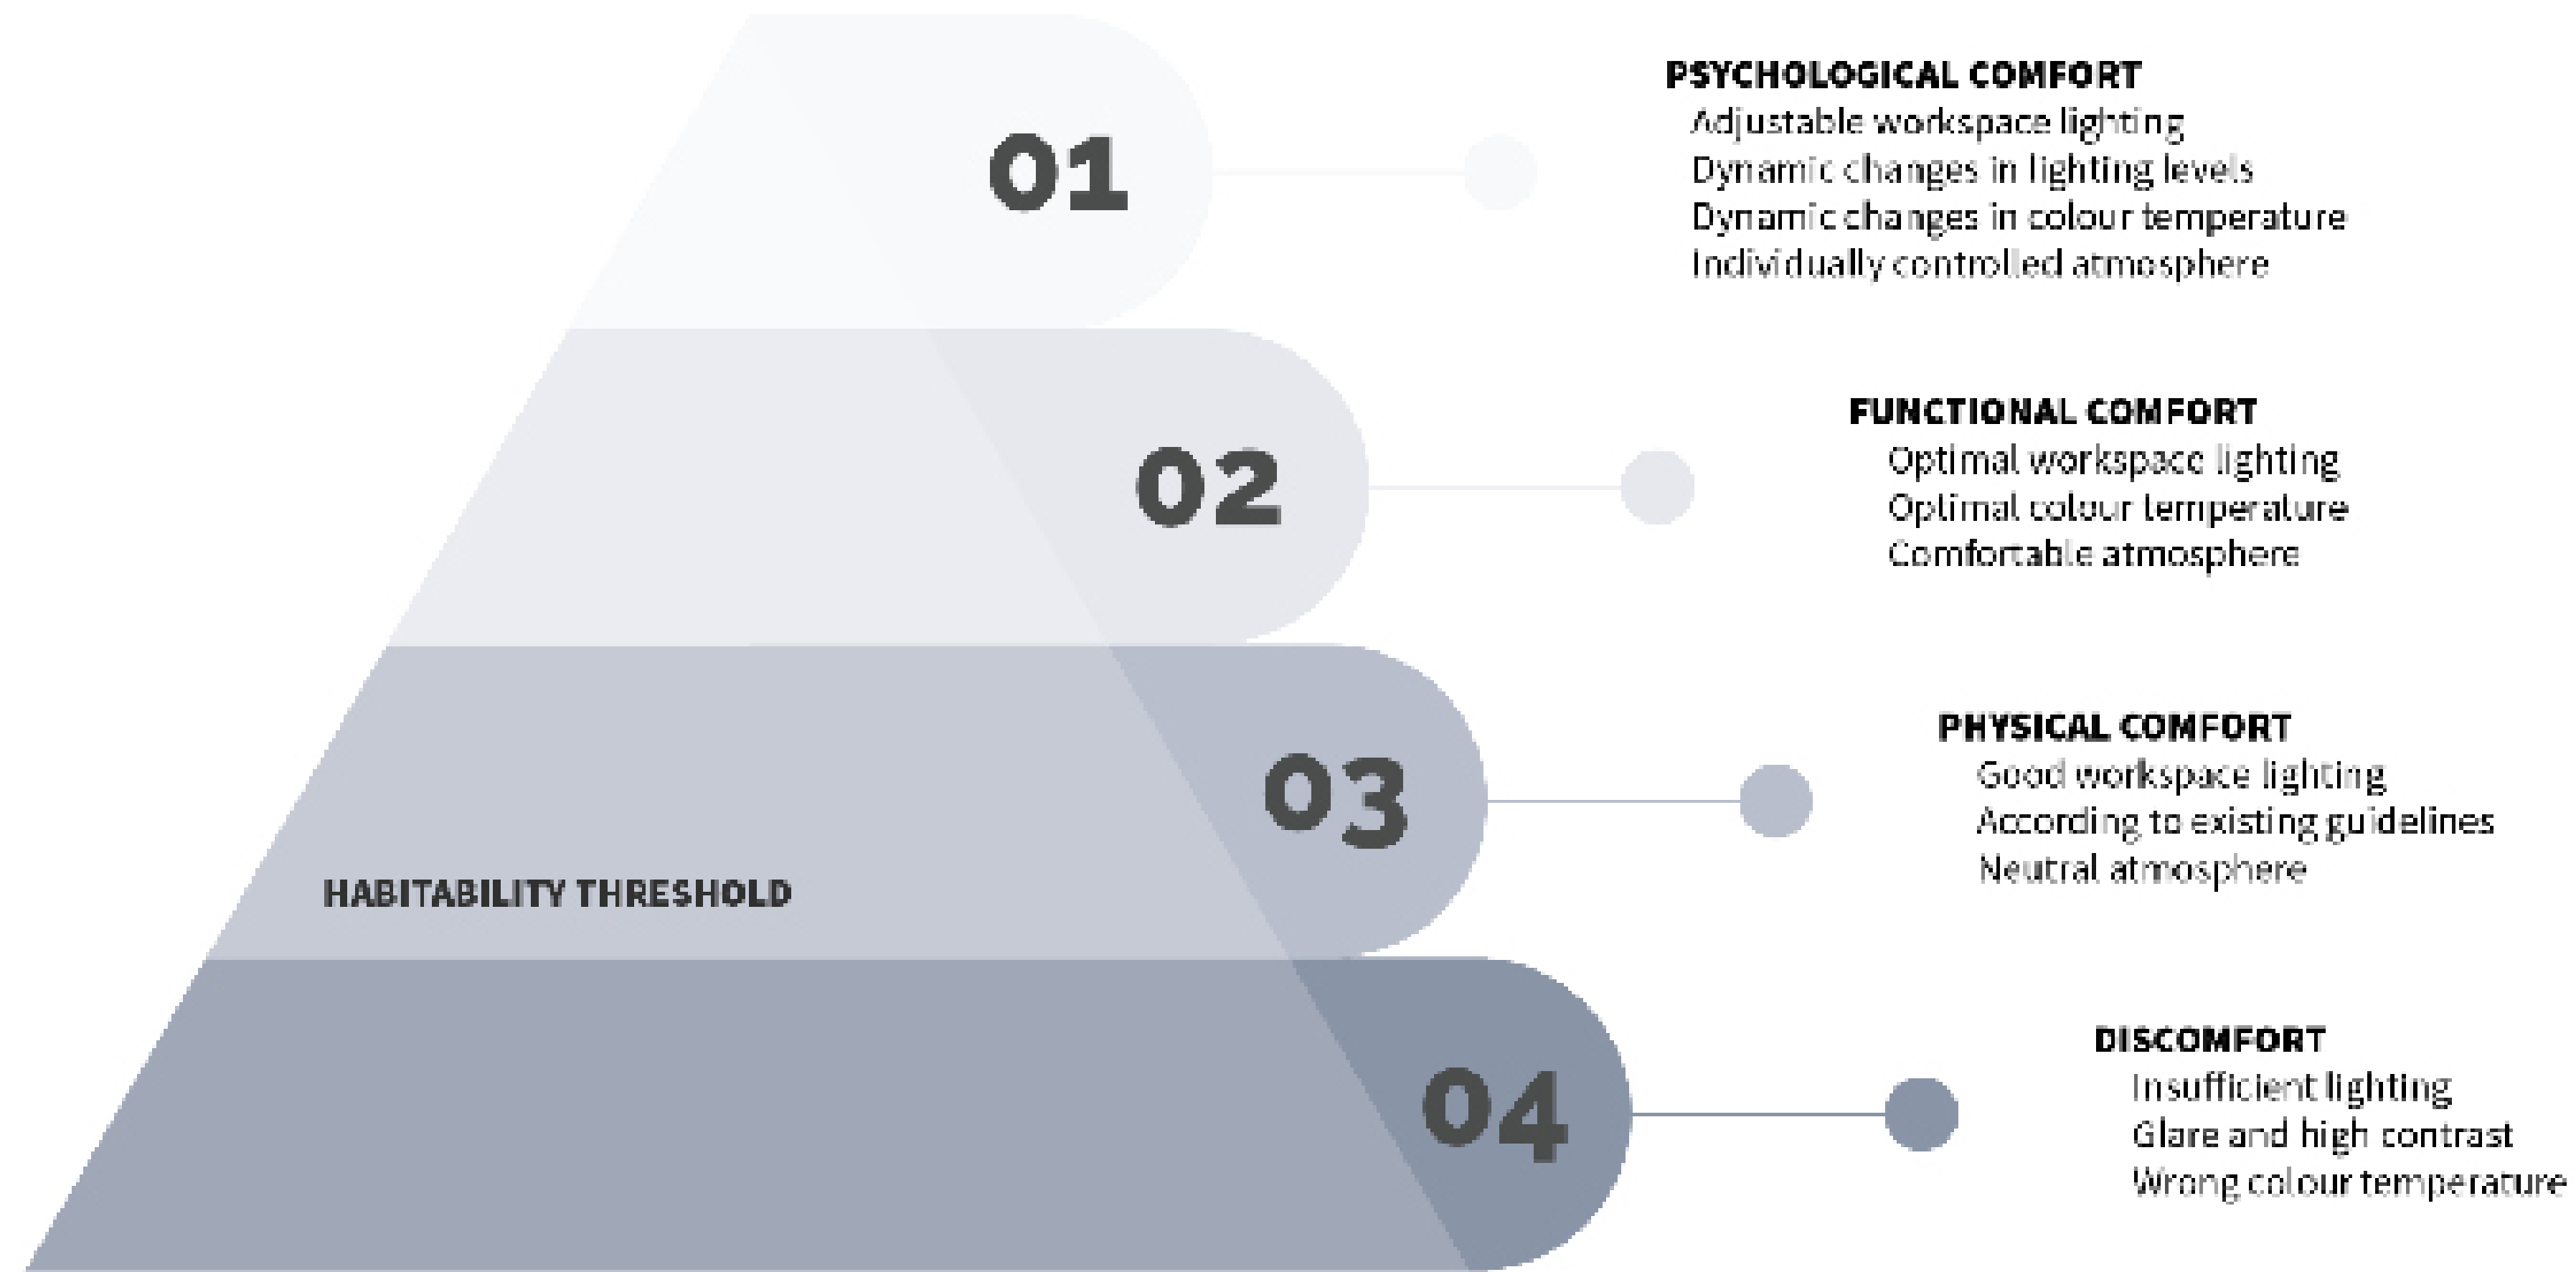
01

PSYCHOLOGICAL COMFORT
Adjustable workspace lighting
Dynamic changes in lighting levels
Dynamic changes in colour temperature
Individually controlled atmosphere

02

FUNCTIONAL COMFORT
Optimal workspace lighting
Optimal colour temperature
Comfortable atmosphere

03

PHYSICAL COMFORT
Good workspace lighting
According to existing guidelines
Neutral atmosphere

HABITABILITY THRESHOLD

04

DISCOMFORT
Insufficient lighting
Glare and high contrast
Wrong colour temperature